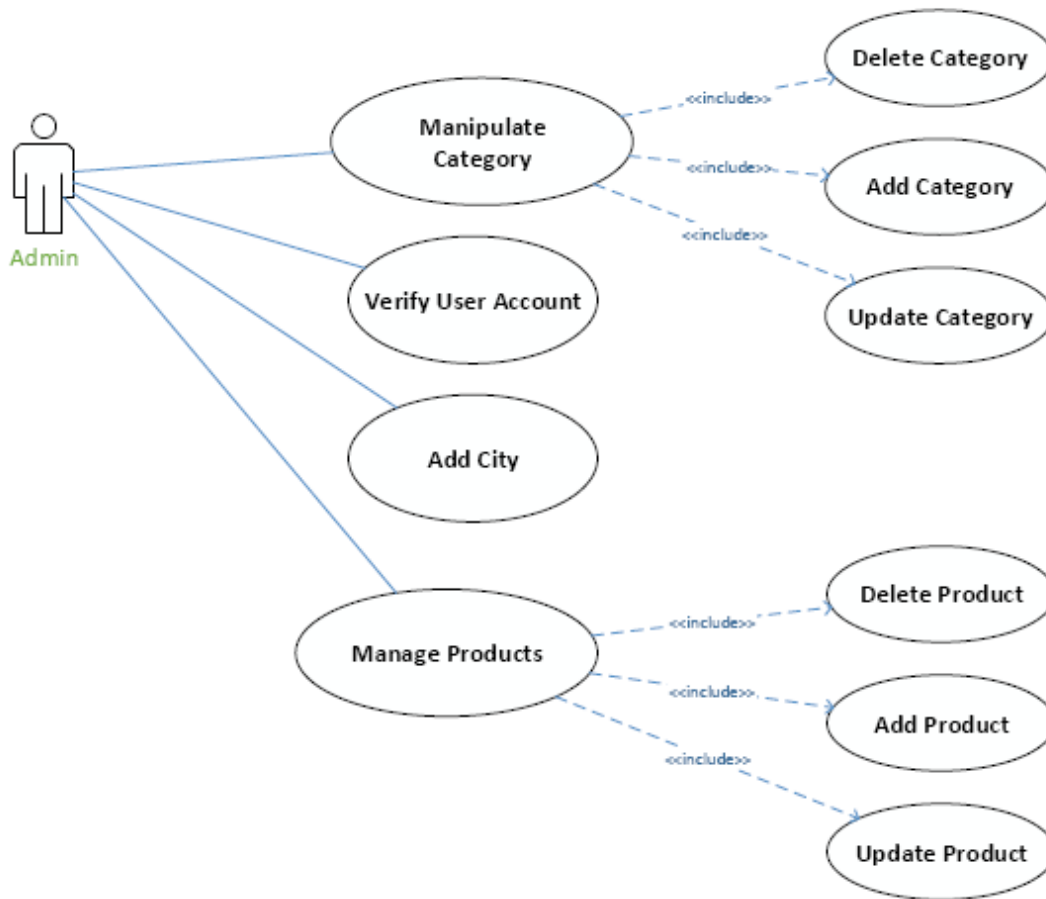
Admin

Manipulate Category

<<include>>

Delete Category

<<include>>

Add Category

<<include>>

Update Category

Verify User Account

Add City

Manage Products

<<include>>

Delete Product

<<include>>

Add Product

<<include>>

Update Product